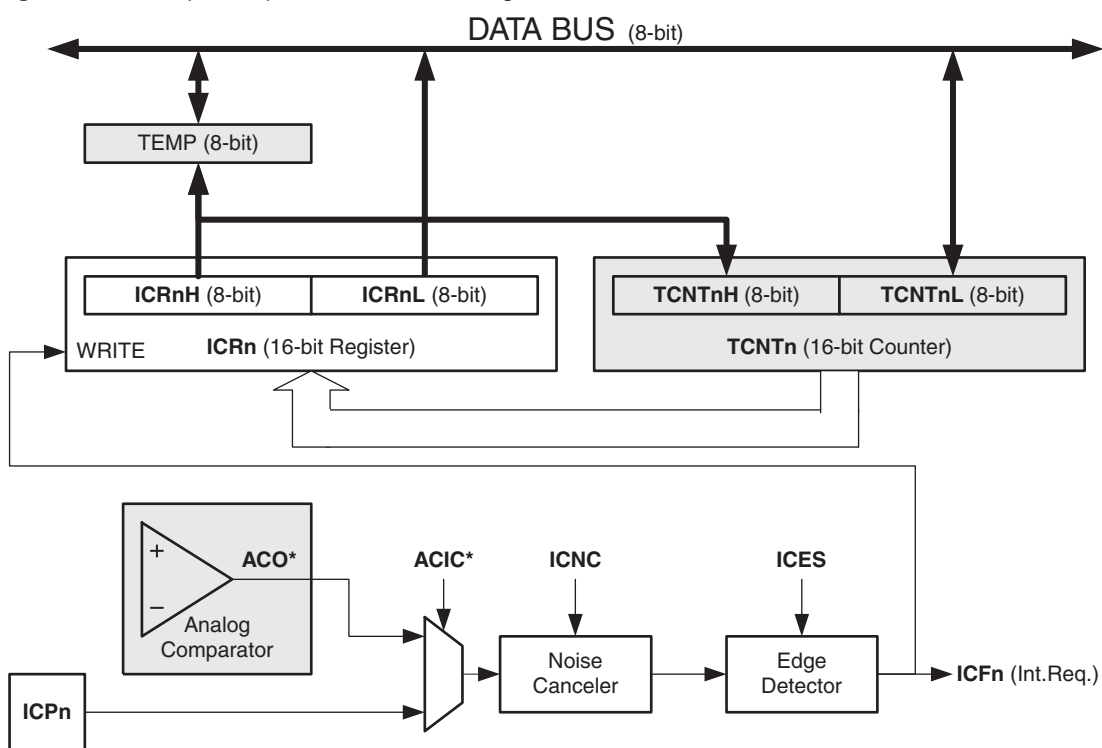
DATA BUS (8-bit)

TEMP (8-bit)

ICRnH (8-bit) ICRnL (8-bit)

WRITE ICRn (16-bit Register)

TCNTnH (8-bit) TCNTnL (8-bit)

TCNTn (16-bit Counter)

+

−

ACO*

Analog Comparator

ACIC*

ICNC

ICES

Noise Canceler

Edge Detector

ICFn (Int.Req.)

ICPn